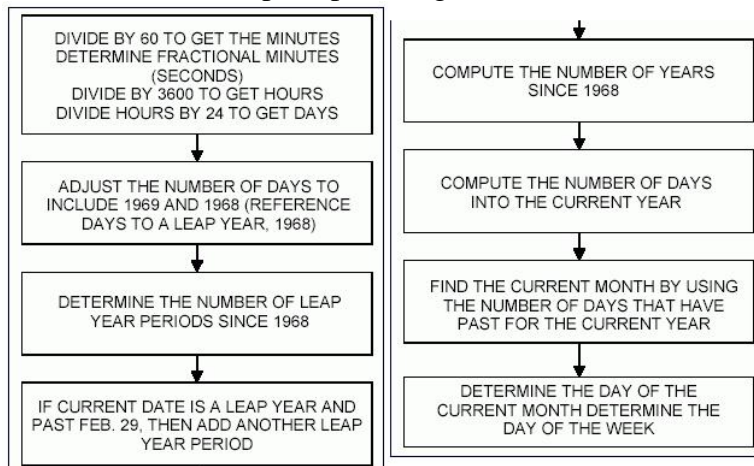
DIVIDE BY 60 TO GET THE MINUTES
DETERMINE FRACTIONAL MINUTES (SECONDS)
DIVIDE BY 3600 TO GET HOURS
DIVIDE HOURS BY 24 TO GET DAYS

ADJUST THE NUMBER OF DAYS TO INCLUDE 1969 AND 1968 (REFERENCE DAYS TO A LEAP YEAR, 1968)

DETERMINE THE NUMBER OF LEAP YEAR PERIODS SINCE 1968

IF CURRENT DATE IS A LEAP YEAR AND PAST FEB. 29, THEN ADD ANOTHER LEAP YEAR PERIOD

COMPUTE THE NUMBER OF YEARS SINCE 1968

COMPUTE THE NUMBER OF DAYS INTO THE CURRENT YEAR

FIND THE CURRENT MONTH BY USING THE NUMBER OF DAYS THAT HAVE PAST FOR THE CURRENT YEAR

DETERMINE THE DAY OF THE CURRENT MONTH DETERMINE THE DAY OF THE WEEK